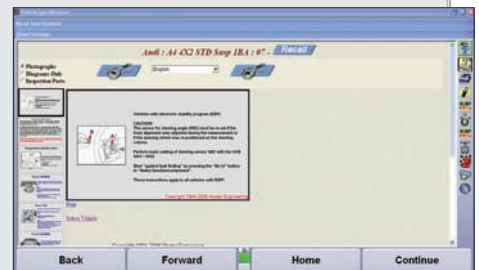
Audi : A4 4X2 STD Susp 1BA : 07 -

Recall

Photographs
Diagrams Only
Inspection Parts

English

Vehicles with electronic stability program (ESP)

CAUTION

Perform basic setting of steering sensor G85 with the VAS

Start "guided fault finding" by pressing the "Go to" button

These instructions apply to all vehicles with ESP!

Copyright 1994-2006 Hunter Engineering

Print

Select Vehicle

Back

Forward

Home

Continue